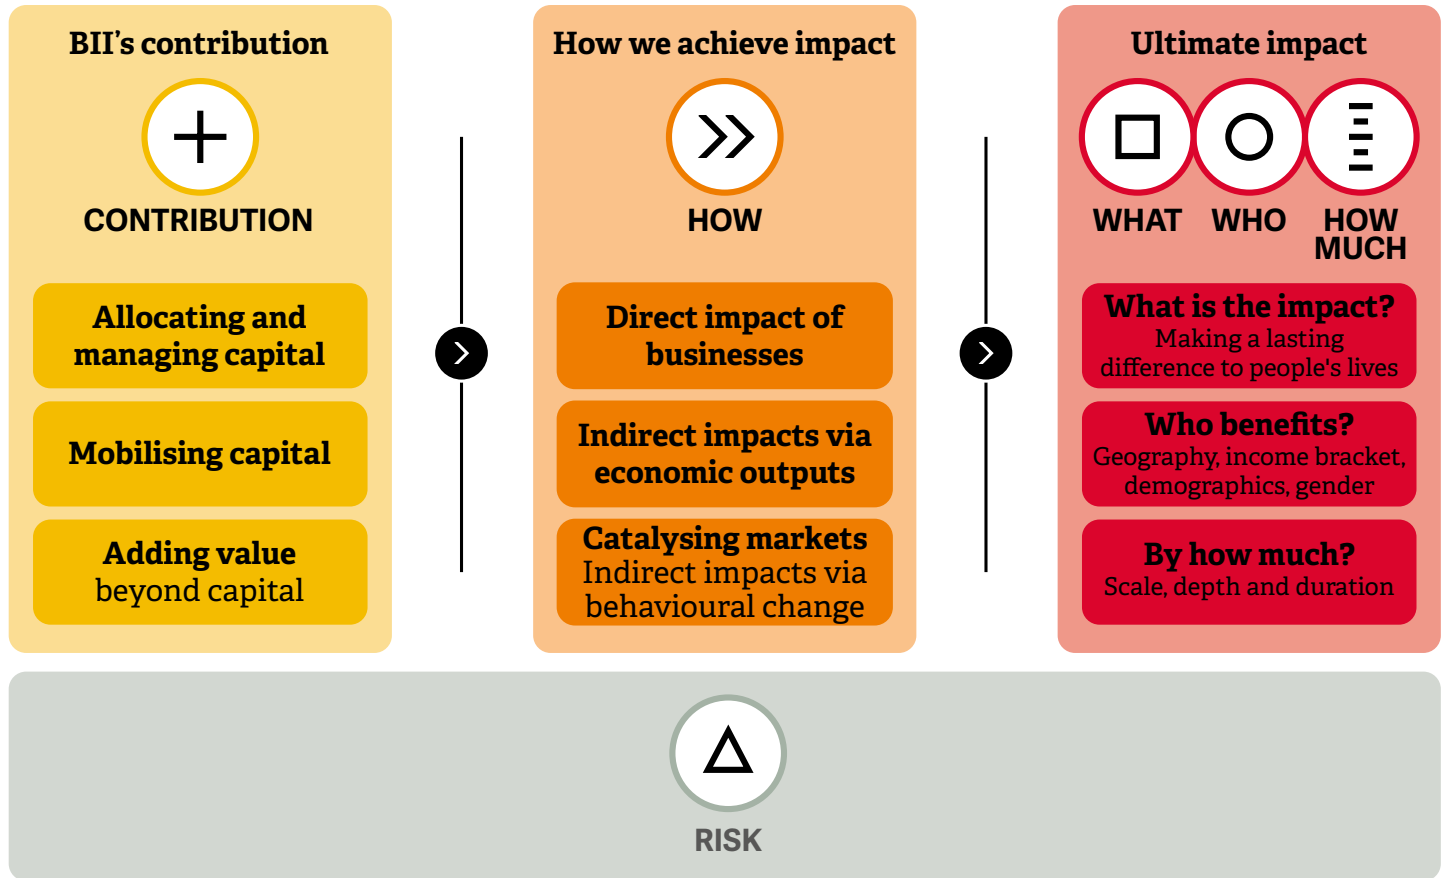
BII's contribution

CONTRIBUTION

Allocating and managing capital

Mobilising capital

Adding value
beyond capital

How we achieve impact

HOW

Direct impact of businesses

Indirect impacts via economic outputs

Catalysing markets
Indirect impacts via behavioural change

Ultimate impact

WHAT WHO HOW MUCH

What is the impact?
Making a lasting difference to people's lives

Who benefits?
Geography, income bracket, demographics, gender

By how much?
Scale, depth and duration

RISK